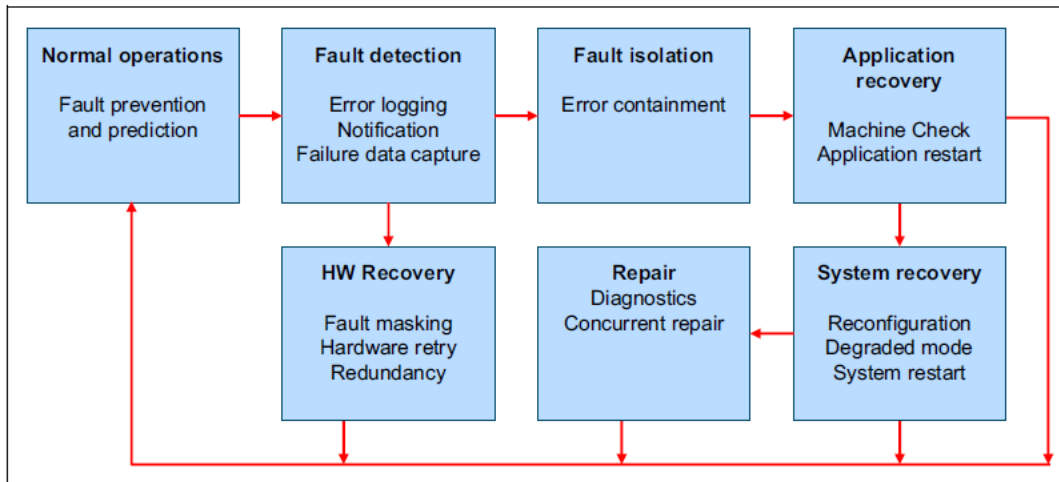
Normal operations

Fault prevention and prediction

Fault detection

Error logging
Notification
Failure data capture

Fault isolation

Error containment

Application recovery

Machine Check
Application restart

HW Recovery

Fault masking
Hardware retry
Redundancy

Repair
Diagnostics
Concurrent repair

System recovery

Reconfiguration
Degraded mode
System restart